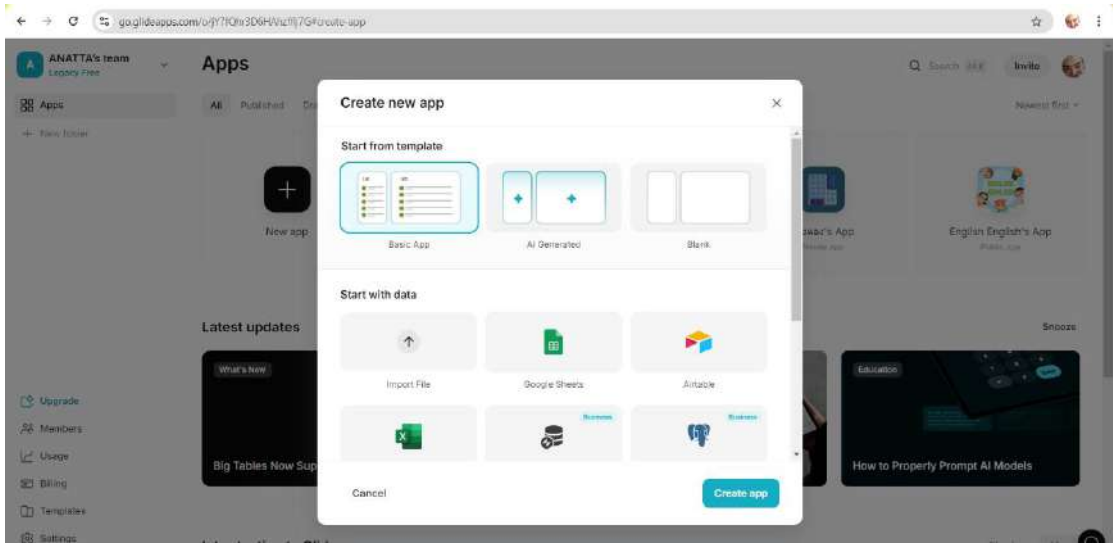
go.glideapps.com/o/jY7fQhr3D6HVhzflj7G#create-app

ANATTA's team
Legacy Free

Apps

Apps
+ New folder

All Published Dr

Create new app

Start from template

Basic App
AI Generated
Blank

Start with data

Import File
Google Sheets
Airtable

Business
Business

Cancel
Create app

Search
Invite
Newest first

New app
...wac's App
English English's App

Latest updates
Snooze

What's New
Big Tables Now Sup

Education
How to Properly Prompt AI Models

Upgrade
Members
Usage
Billing
Templates
Settings